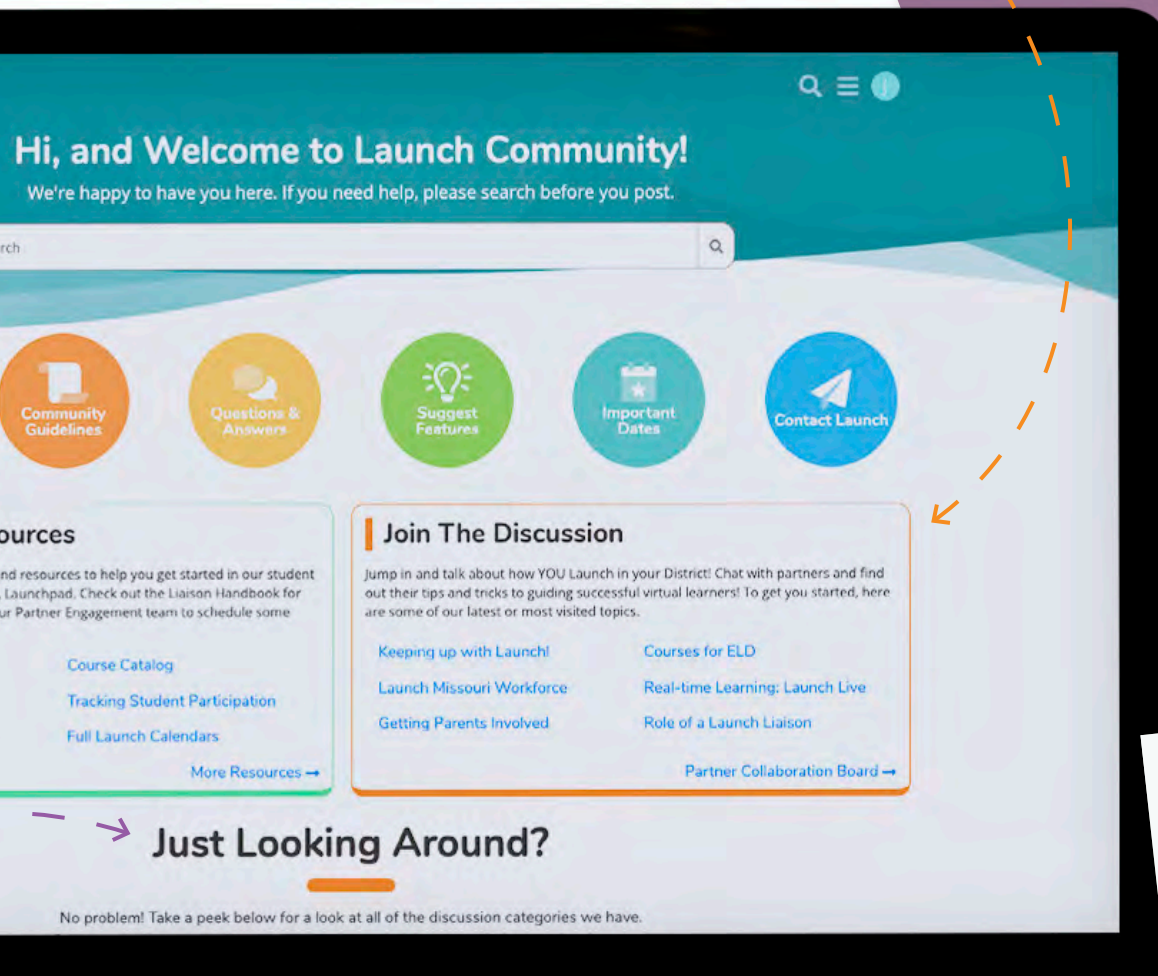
Hi, and Welcome to Launch Community!

We're happy to have you here. If you need help, please search before you post.

rch

Community Guidelines

Questions & Answers

Suggest Features

Important Dates

Contact Launch

ources

nd resources to help you get started in our student Launchpad. Check out the Liaison Handbook for ur Partner Engagement team to schedule some

Course Catalog

Tracking Student Participation

Full Launch Calendars

More Resources →

Join The Discussion

Jump in and talk about how YOU Launch in your District! Chat with partners and find out their tips and tricks to guiding successful virtual learners! To get you started, here are some of our latest or most visited topics.

Keeping up with Launch!

Courses for ELD

Launch Missouri Workforce

Real-time Learning: Launch Live

Getting Parents Involved

Role of a Launch Liaison

Partner Collaboration Board →

Just Looking Around?

No problem! Take a peek below for a look at all of the discussion categories we have.